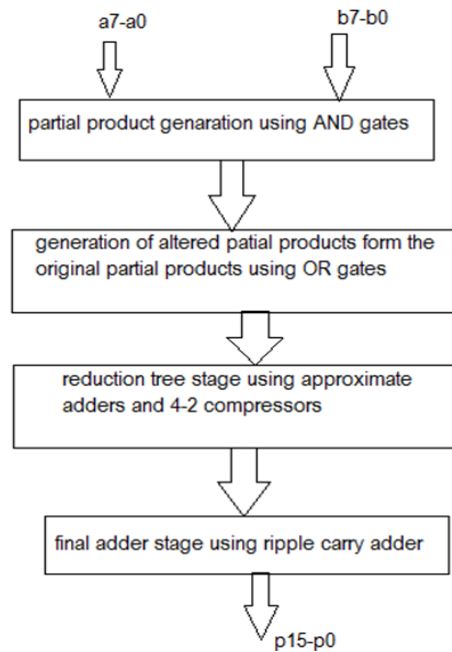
a7-a0

b7-b0

partial product genaration using AND gates

generation of altered patial products form the original partial products using OR gates

reduction tree stage using approximate adders and 4-2 compressors

final adder stage using ripple carry adder

p15-p0